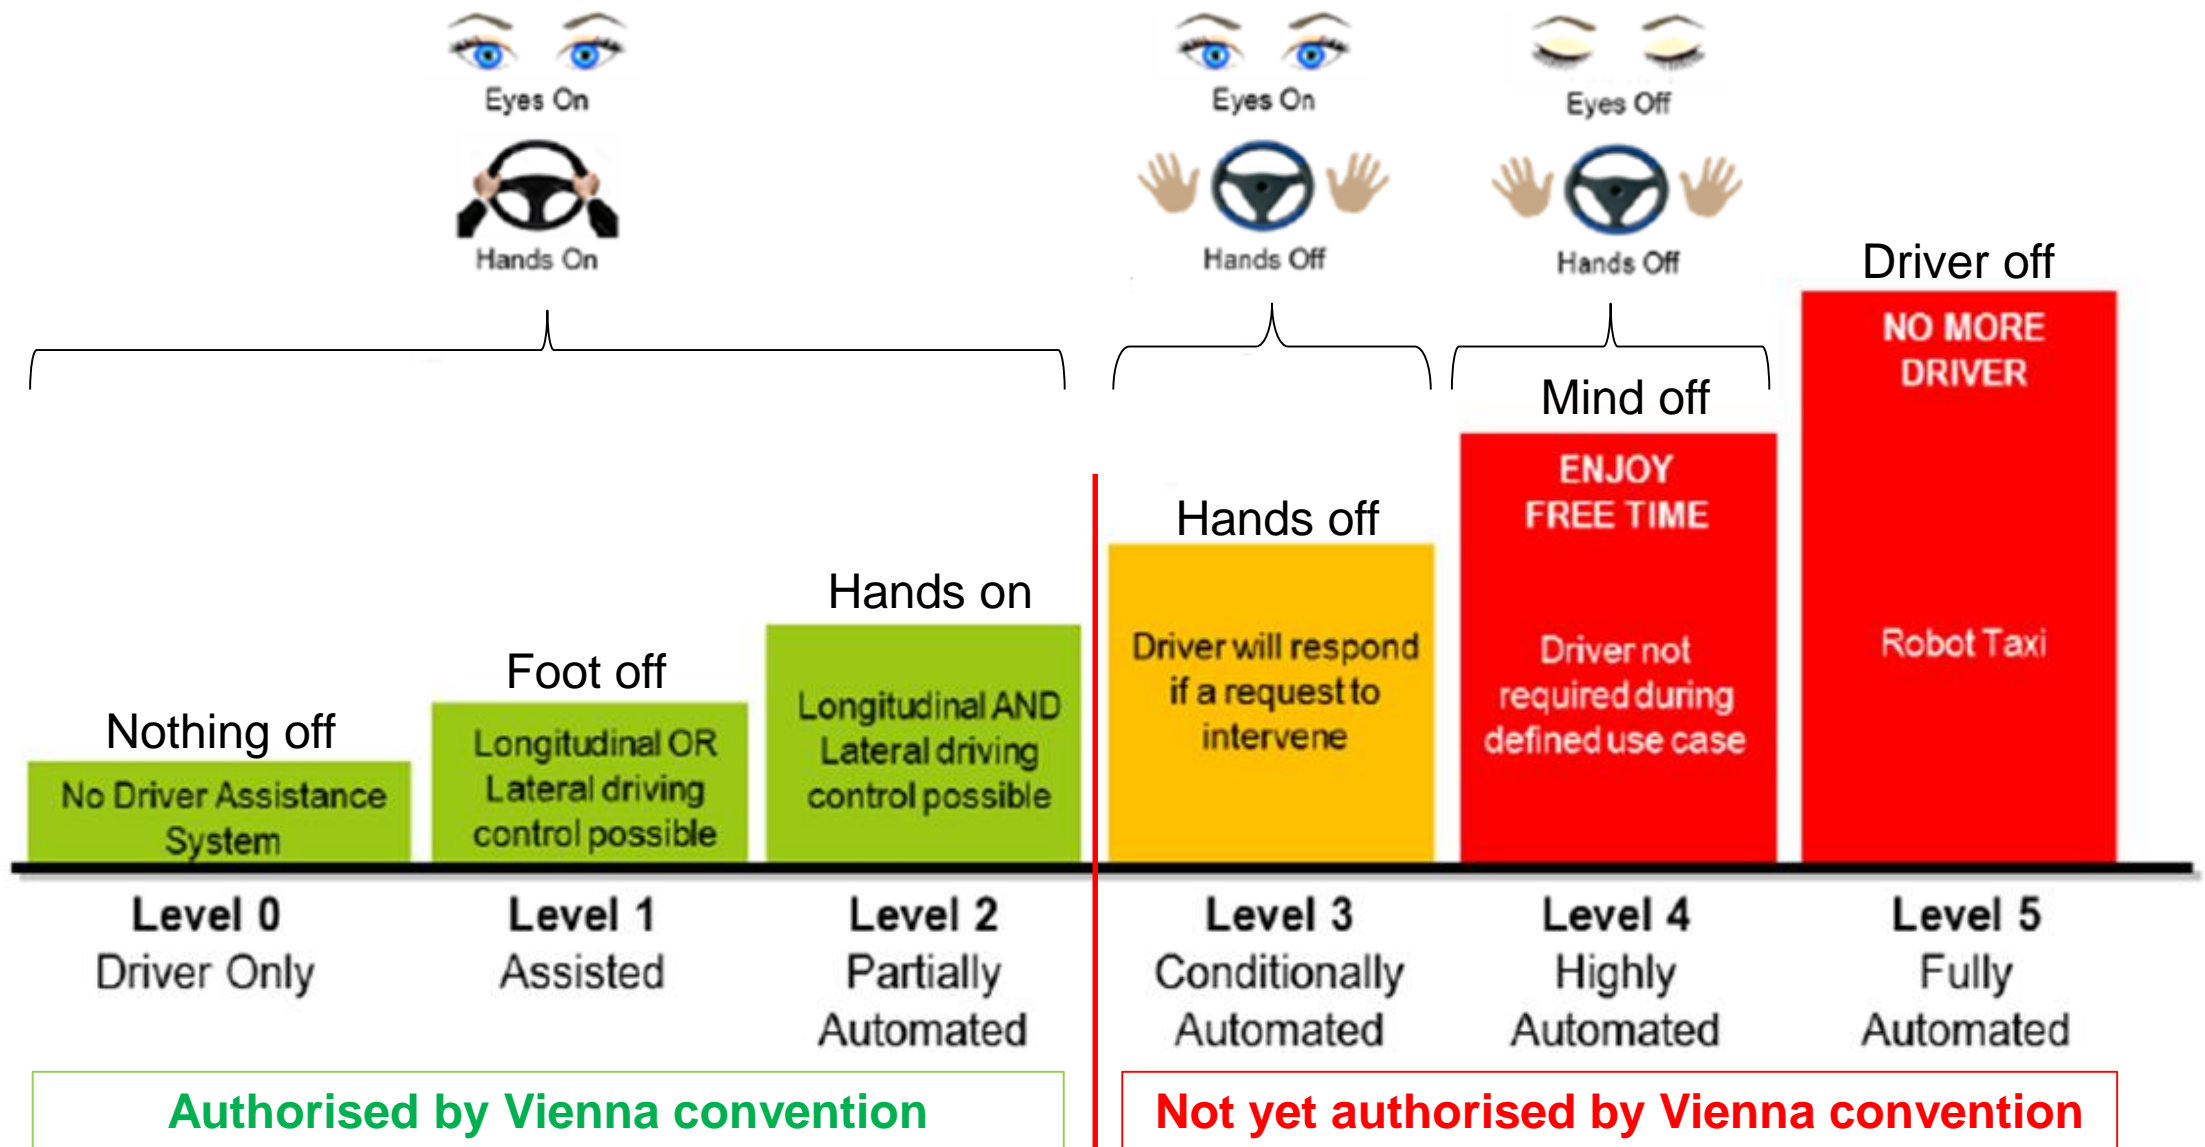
Eyes On

Hands On

Eyes On

Hands Off

Eyes Off

Hands Off

Driver off

NO MORE DRIVER

Mind off

ENJOY FREE TIME

Hands off

Hands on

Foot off

Nothing off

No Driver Assistance System

Longitudinal OR Lateral driving control possible

Longitudinal AND Lateral driving control possible

Driver will respond if a request to intervene

Driver not required during defined use case

Robot Taxi

Level 0
Driver Only

Level 1
Assisted

Level 2
Partially Automated

Level 3
Conditionally Automated

Level 4
Highly Automated

Level 5
Fully Automated

Authorised by Vienna convention

Not yet authorised by Vienna convention